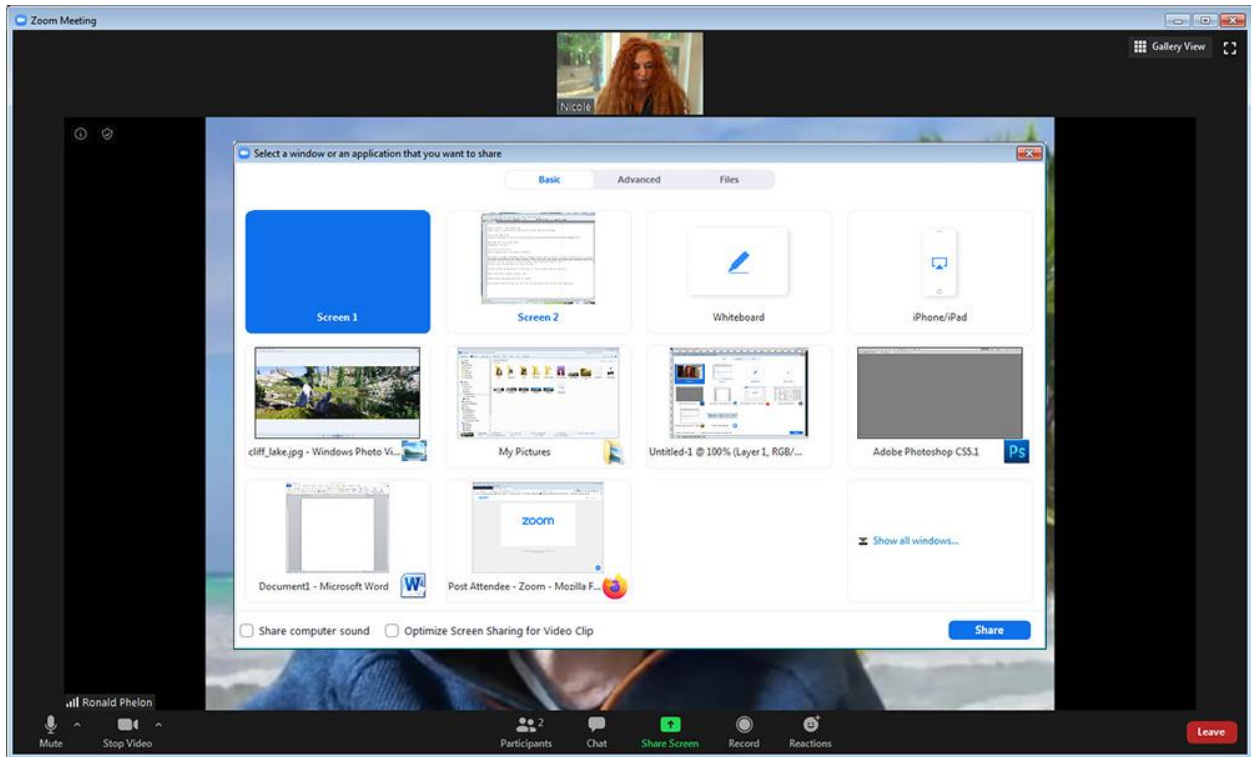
Zoom Meeting

Gallery View

Nicole

Select a window or an application that you want to share

Basic | Advanced | Files

Screen 1

Screen 2

Whiteboard

iPhone/iPad

cliff_lake.jpg - Windows Photo Vi...

My Pictures

Untitled-1 @ 100% (Layer 1, RGB/...

Adobe Photoshop CS5.1

Ps

Document1 - Microsoft Word

zoom

Post Attendee - Zoom - Mozilla F...

Show all windows...

Share computer sound

Optimize Screen Sharing for Video Clip

Share

Ronald Phelon

Mute

Stop Video

Participants 2

Chat

Share Screen

Record

Reactions

Leave